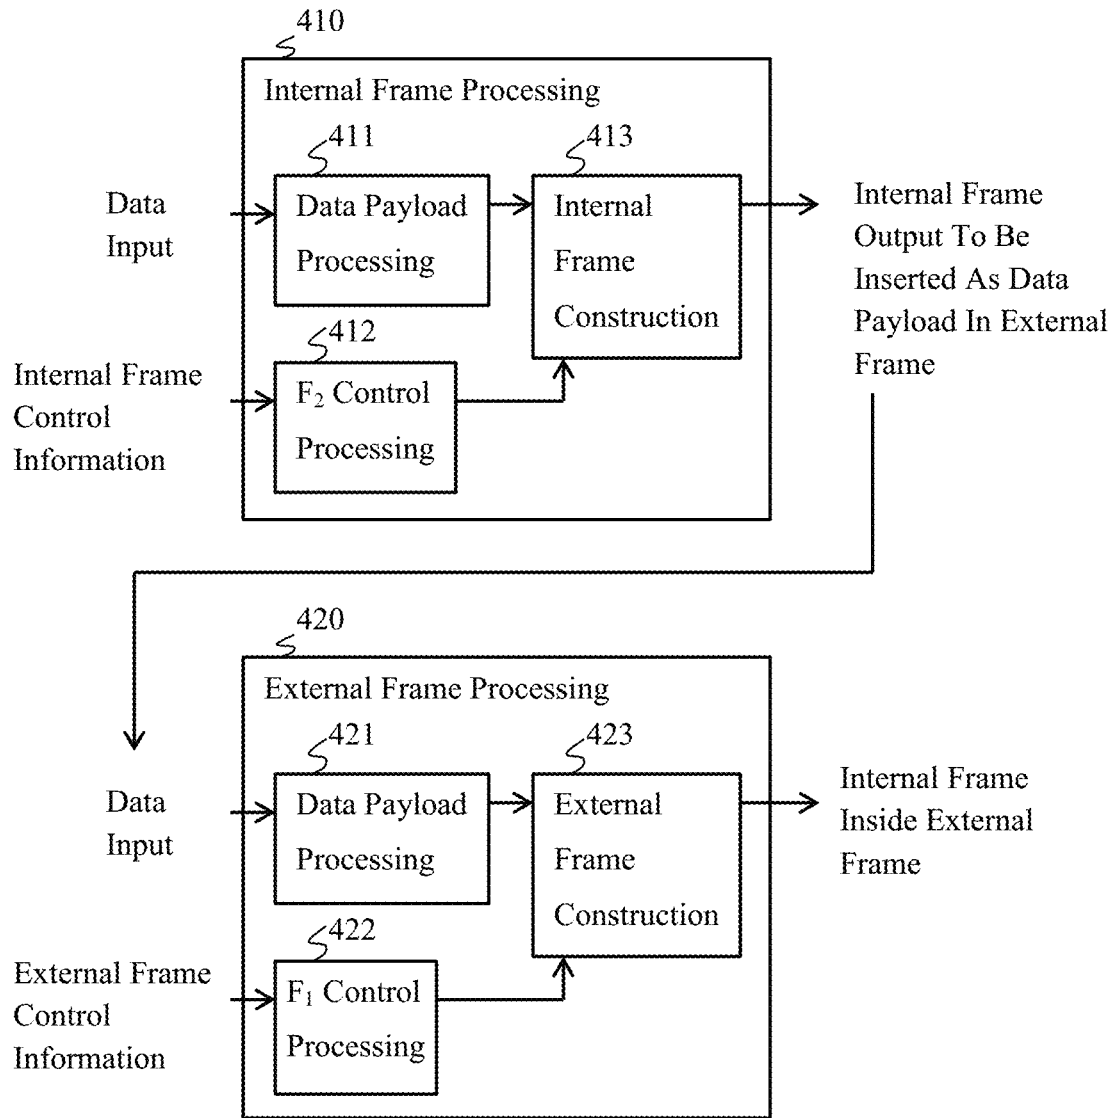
410

Internal Frame Processing

411

413

Data Input

Data Payload Processing

Internal Frame Construction

Internal Frame Output To Be Inserted As Data Payload In External Frame

412

Internal Frame Control Information

$F_2$ Control Processing

420

External Frame Processing

421

423

Data Input

Data Payload Processing

External Frame Construction

Internal Frame Inside External Frame

422

External Frame Control Information

$F_1$ Control Processing